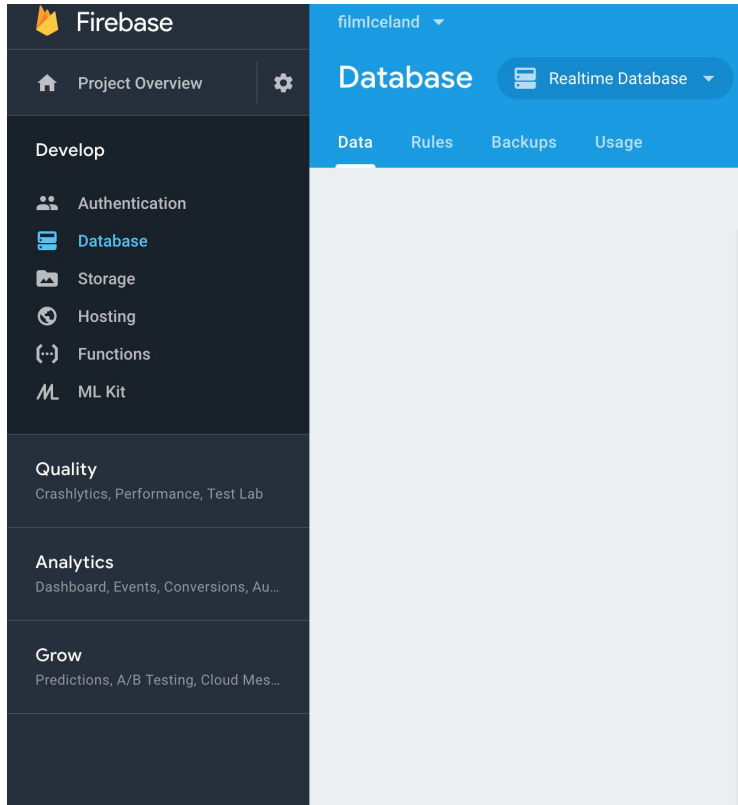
Firebase

Project Overview

Develop

Authentication
Database
Storage
Hosting
Functions
ML Kit

Quality
Crashlytics, Performance, Test Lab

Analytics
Dashboard, Events, Conversions, Au...

Grow
Predictions, A/B Testing, Cloud Mes...

filmIceland

Database

Realtime Database

Data Rules Backups Usage